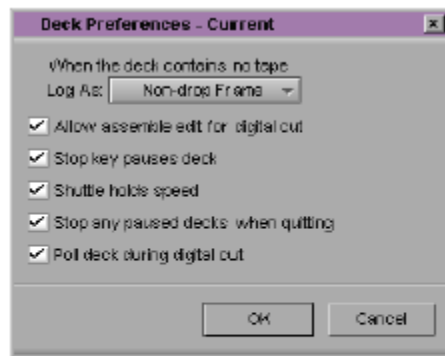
Deck Preferences - Current

When the deck contains no tape
Log As: Non-drop Frame

Allow assemble edit for digital cut

Stop key pauses deck

Shuttle holds speed

Stop any paused decks when quitting

Poll deck during digital cut

OK

Cancel